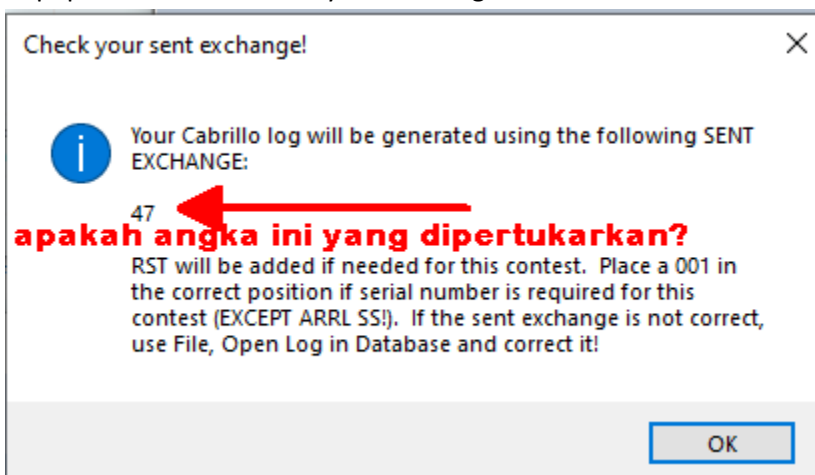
Check your sent exchange!

Your Cabrillo log will be generated using the following SENT EXCHANGE:

47

apakah angka ini yang dipertukarkan?

RST will be added if needed for this contest. Place a 001 in the correct position if serial number is required for this contest (EXCEPT ARRL SS!). If the sent exchange is not correct, use File, Open Log in Database and correct it!

OK